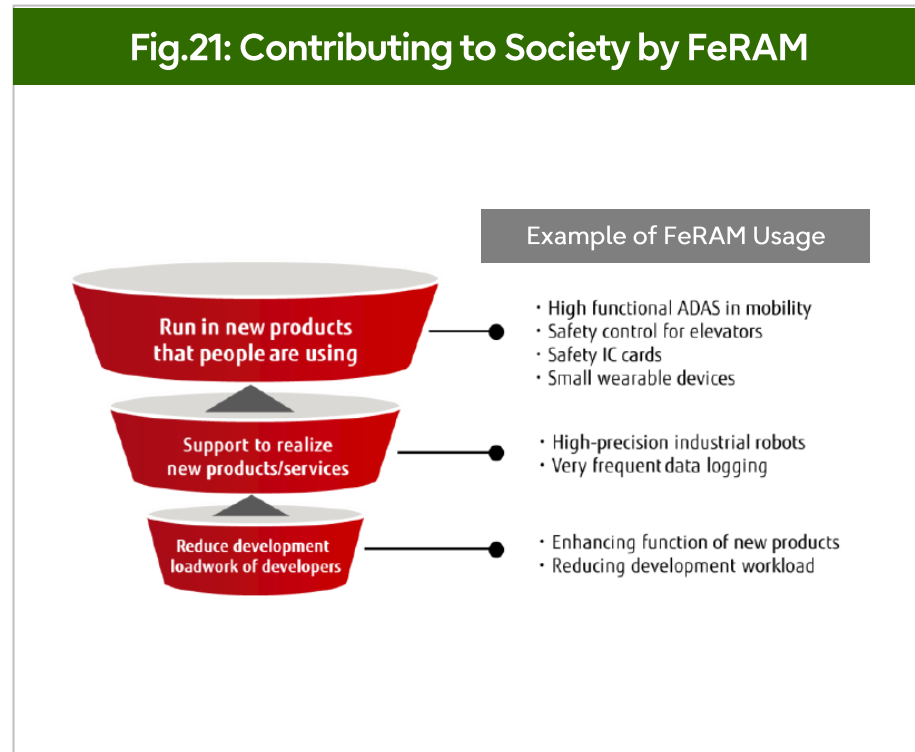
Fig.21: Contributing to Society by FeRAM

Example of FeRAM Usage

Run in new products that people are using

・High functional ADAS in mobility
・Safety control for elevators
・Safety IC cards
・Small wearable devices

Support to realize new products/services

・High-precision industrial robots
・Very frequent data logging

Reduce development loadwork of developers

・Enhancing function of new products
・Reducing development workload